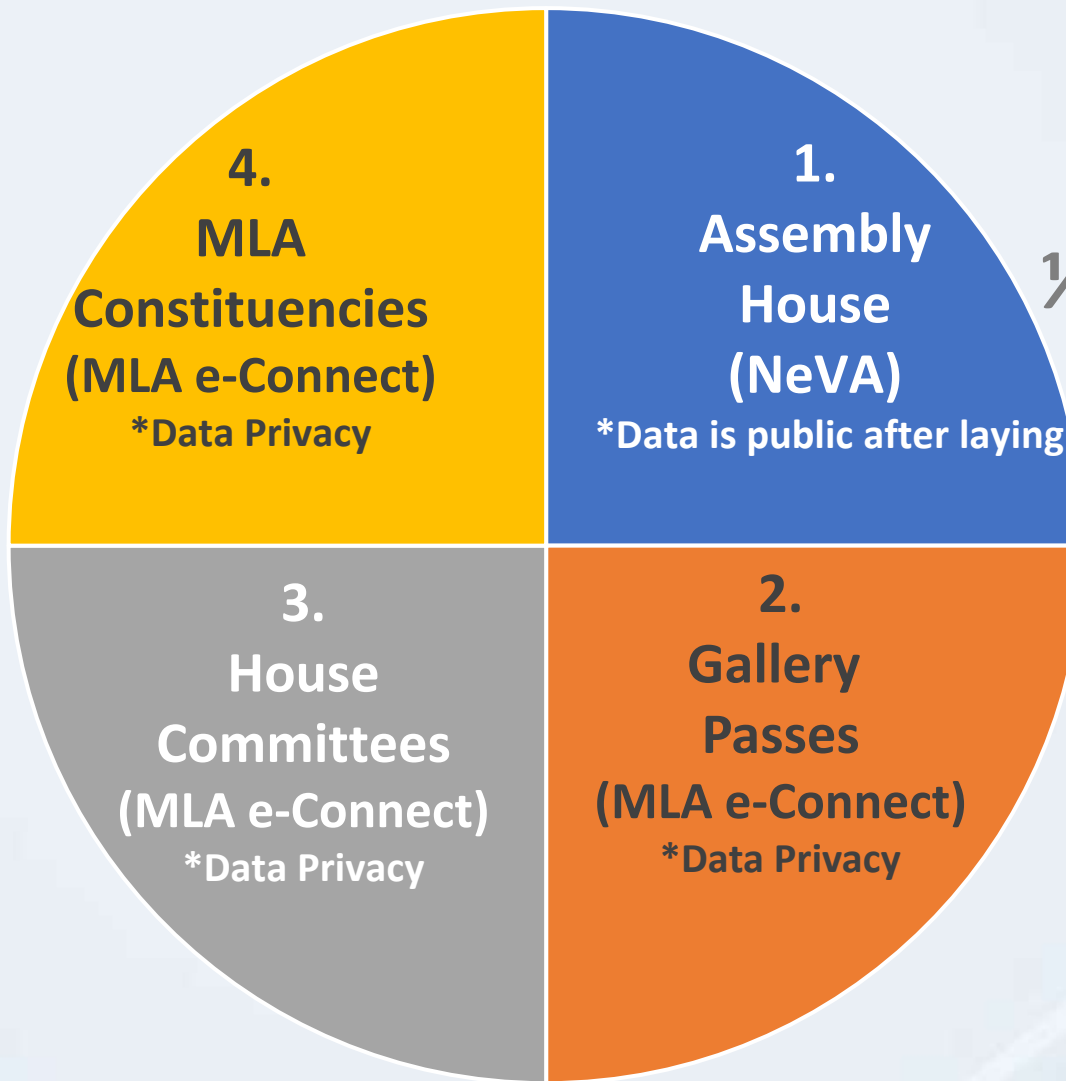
4.
MLA
Constituencies
(MLA e-Connect)
*Data Privacy

1.
Assembly
House
(NeVA)
*Data is public after laying

3.
House
Committees
(MLA e-Connect)
*Data Privacy

2.
Gallery
Passes
(MLA e-Connect)
*Data Privacy

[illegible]